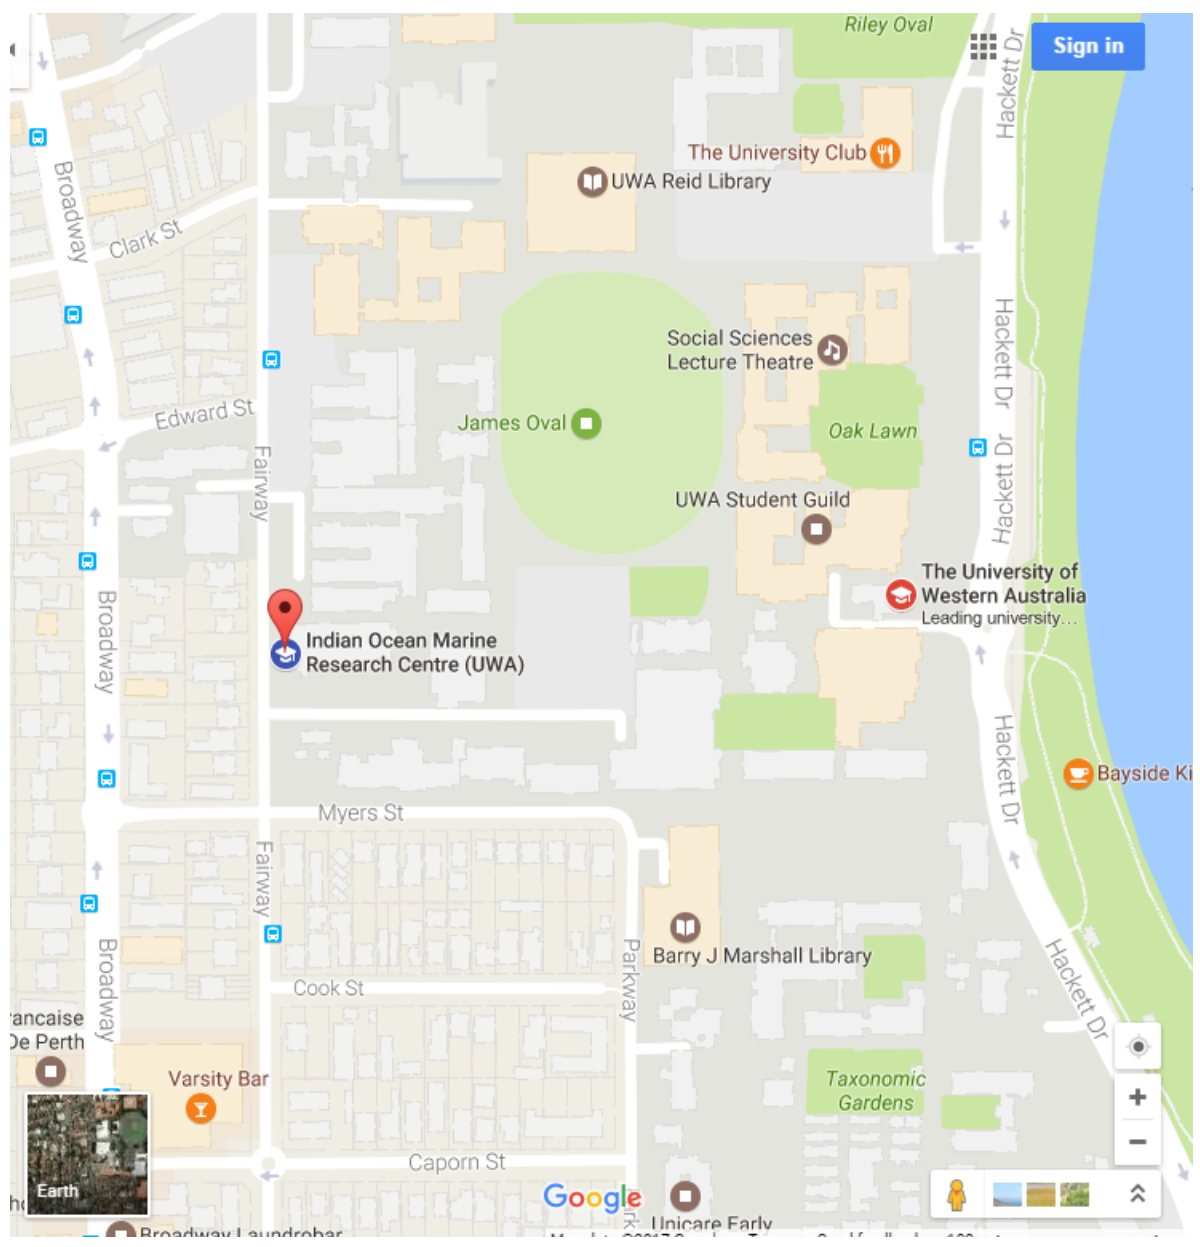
Riley Oval
Sign in
Hackett Dr
The University Club
UWA Reid Library
Broadway
Clark St
Social Sciences Lecture Theatre
Hackett Dr
Edward St
James Oval
Oak Lawn
Hackett Dr
Fairway
UWA Student Guild
The University of Western Australia
Leading university...
Broadway
Indian Ocean Marine Research Centre (UWA)
Hackett Dr
Bayside Ki
Myers St
Fairway
Broadway
Barry J Marshall Library
Parkway
Cook St
Hackett Dr
rancaise De Perth
Varsity Bar
Taxonomic Gardens
Earth
Caporn St
Google
Unicare Early
Broadway Laundromat